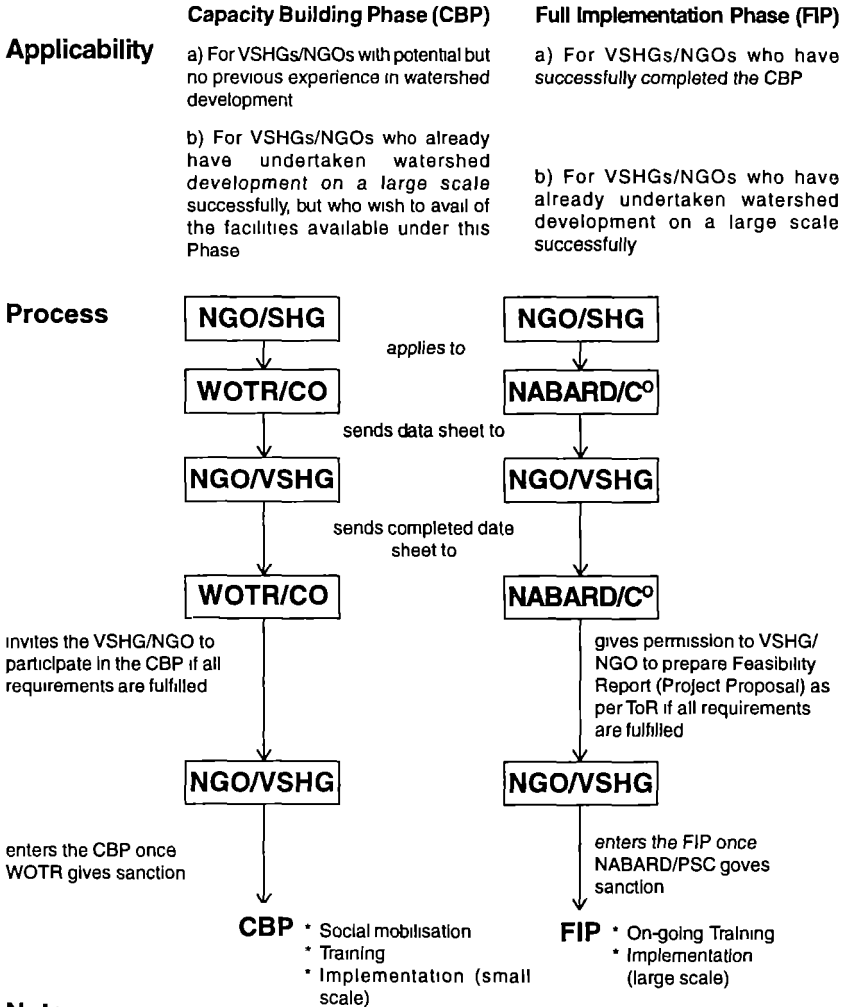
Capacity Building Phase (CBP)

Full Implementation Phase (FIP)

Applicability

a) For VSHGs/NGOs with potential but no previous experience in watershed development

b) For VSHGs/NGOs who already have undertaken watershed development on a large scale successfully, but who wish to avail of the facilities available under this Phase

a) For VSHGs/NGOs who have successfully completed the CBP

b) For VSHGs/NGOs who have already undertaken watershed development on a large scale successfully

Process

NGO/SHG

NGO/SHG

applies to

WOTR/CO

NABARD/C$^{O}$

sends data sheet to

NGO/VSHG

NGO/VSHG

sends completed date sheet to

WOTR/CO

NABARD/C$^{O}$

invites the VSHG/NGO to participate in the CBP if all requirements are fulfilled

gives permission to VSHG/ NGO to prepare Feasibility Report (Project Proposal) as per ToR if all requirements are fulfilled

NGO/VSHG

NGO/VSHG

enters the CBP once WOTR gives sanction

enters the FIP once NABARD/PSC goves sanction

CBP * Social mobilisation
* Training
* Implementation (small scale)

FIP * On-going Training
* Implementation (large scale)

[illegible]